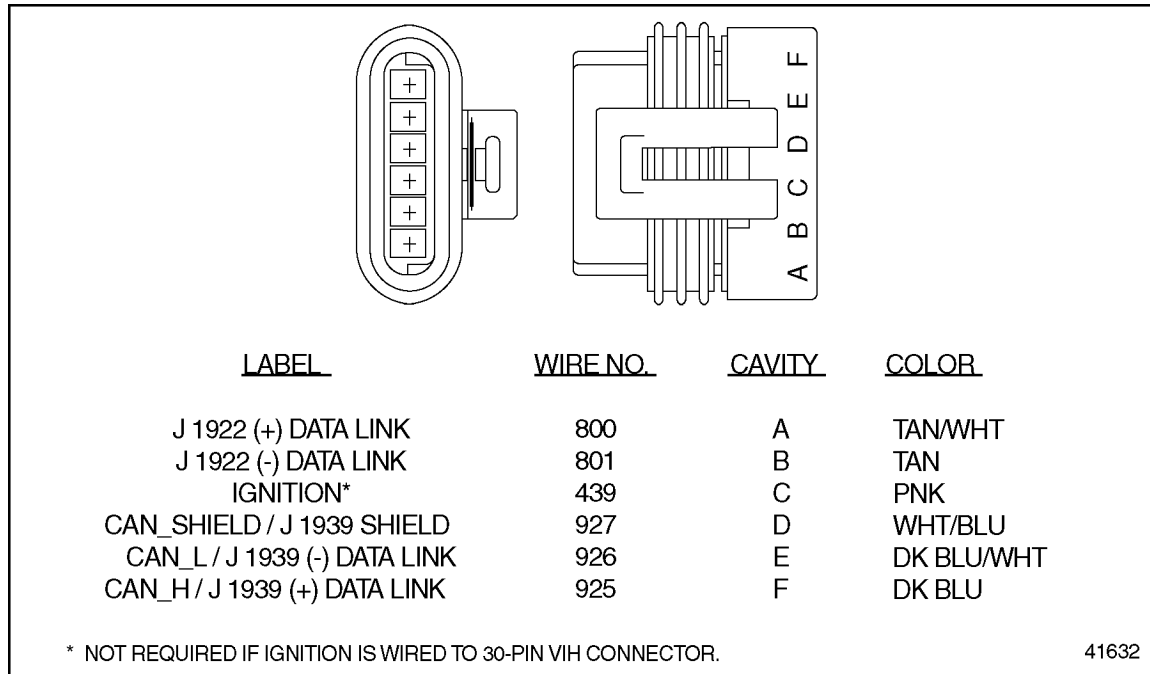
F
E
D
C
B
A

| LABEL | WIRE NO. | CAVITY | COLOR |
|---|---|---|---|
| J 1922 (+) DATA LINK | 800 | A | TAN/WHT |
| J 1922 (-) DATA LINK | 801 | B | TAN |
| IGNITION* | 439 | C | PNK |
| CAN_SHIELD / J 1939 SHIELD | 927 | D | WHT/BLU |
| CAN_L / J 1939 (-) DATA LINK | 926 | E | DK BLU/WHT |
| CAN_H / J 1939 (+) DATA LINK | 925 | F | DK BLU |

* NOT REQUIRED IF IGNITION IS WIRED TO 30-PIN VIH CONNECTOR.

41632